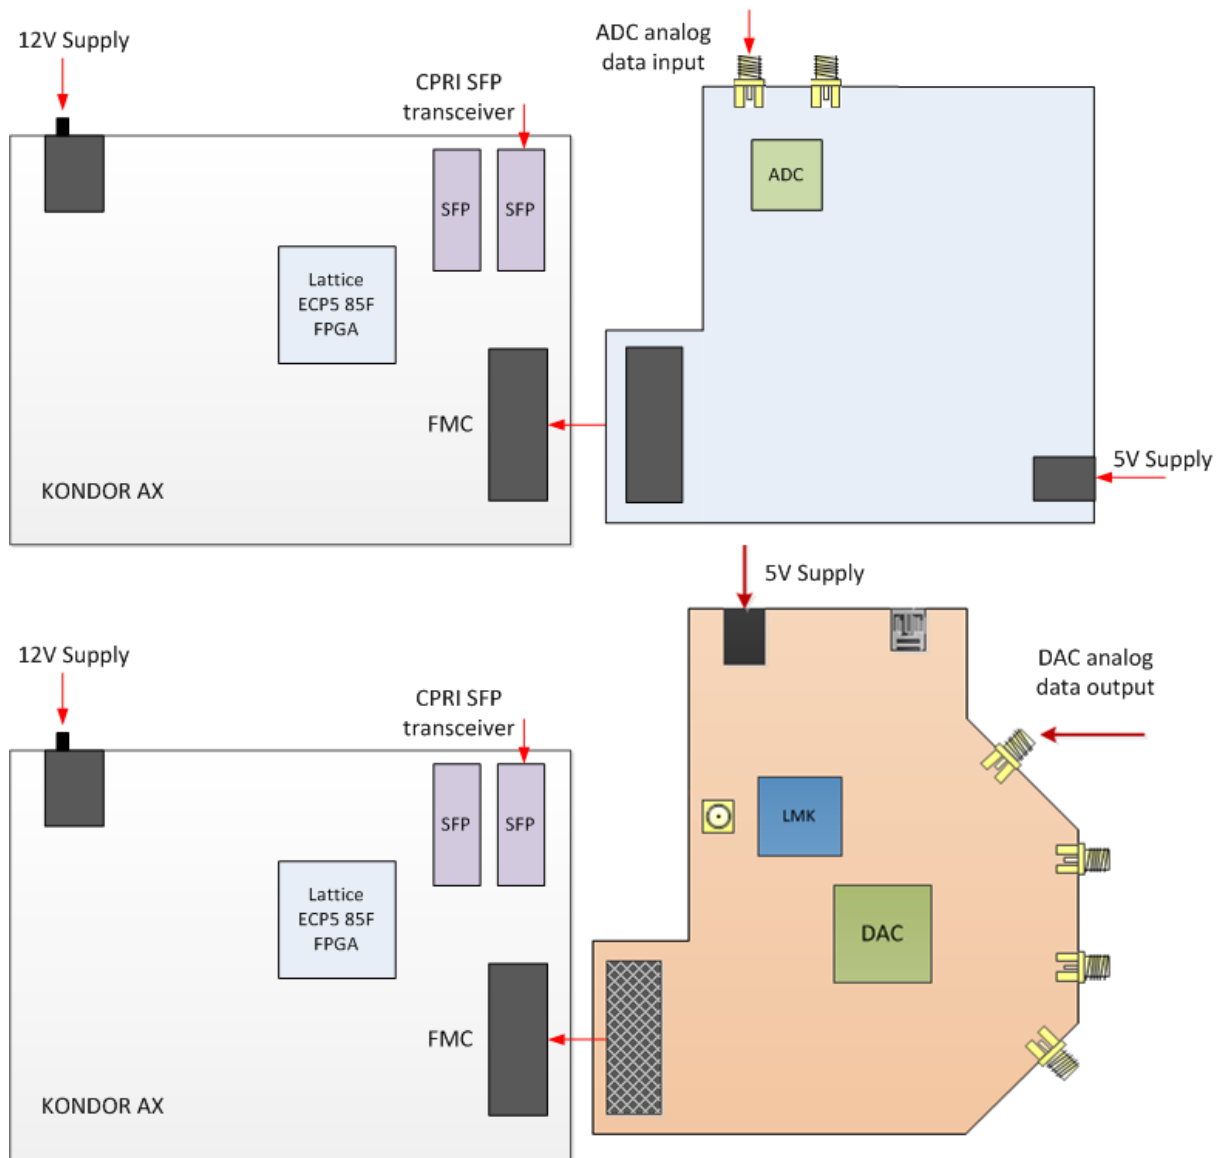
12V Supply

CPRI SFP transceiver

ADC analog data input

SFP

SFP

ADC

Lattice ECP5 85F FPGA

FMC

5V Supply

KONDOR AX

5V Supply

12V Supply

DAC analog data output

CPRI SFP transceiver

SFP

SFP

LMK

Lattice ECP5 85F FPGA

DAC

FMC

KONDOR AX